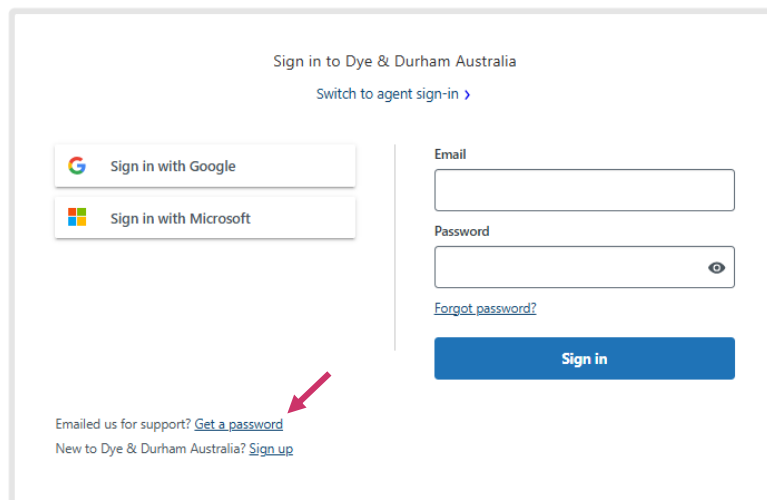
Sign in to Dye & Durham Australia

Switch to agent sign-in ›

Sign in with Google

Sign in with Microsoft

Email

Password

Forgot password?

Sign in

Emailed us for support? Get a password

New to Dye & Durham Australia? Sign up